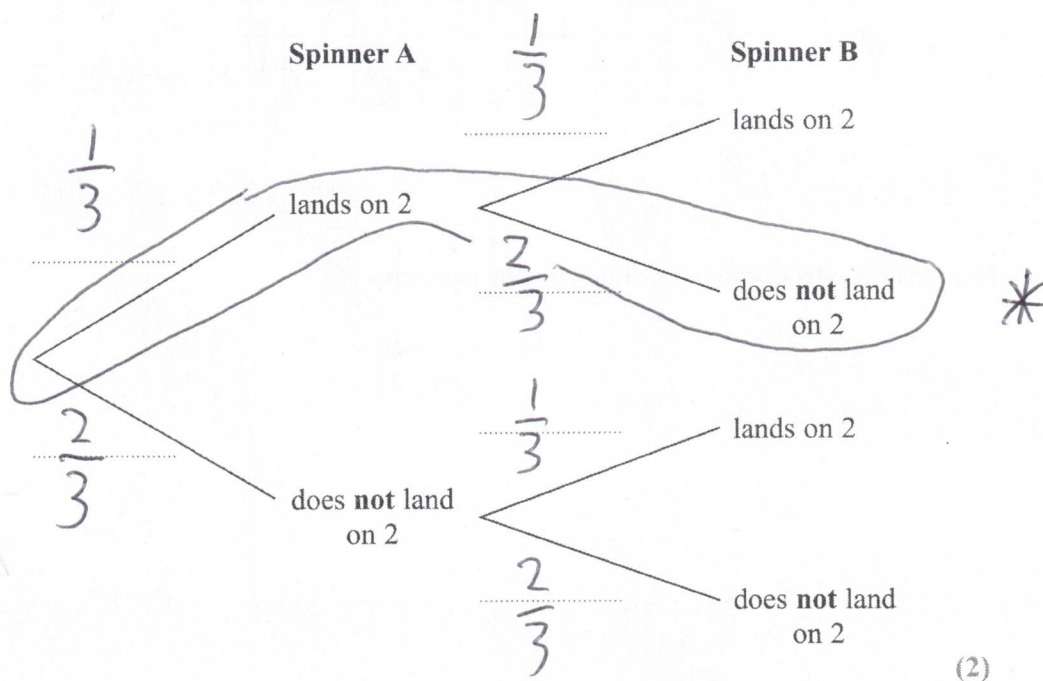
Spinner A

Spinner B

$\frac{1}{3}$

lands on 2

$\frac{1}{3}$

lands on 2

$\frac{2}{3}$

does **not** land on 2

*

$\frac{2}{3}$

$\frac{1}{3}$

lands on 2

does **not** land on 2

$\frac{2}{3}$

does **not** land on 2

(2)